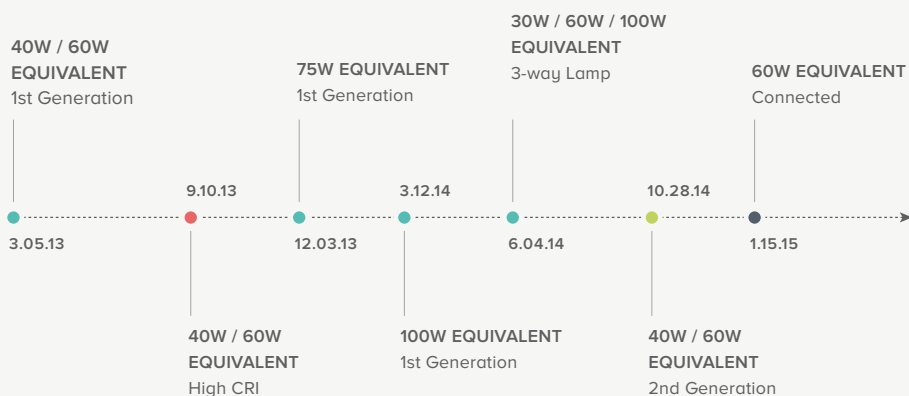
40W / 60W
EQUIVALENT
1st Generation

3.05.13

9.10.13

40W / 60W
EQUIVALENT
High CRI

75W EQUIVALENT
1st Generation

12.03.13

3.12.14

100W EQUIVALENT
1st Generation

30W / 60W / 100W
EQUIVALENT
3-way Lamp

6.04.14

10.28.14

40W / 60W
EQUIVALENT
2nd Generation

60W EQUIVALENT
Connected

1.15.15